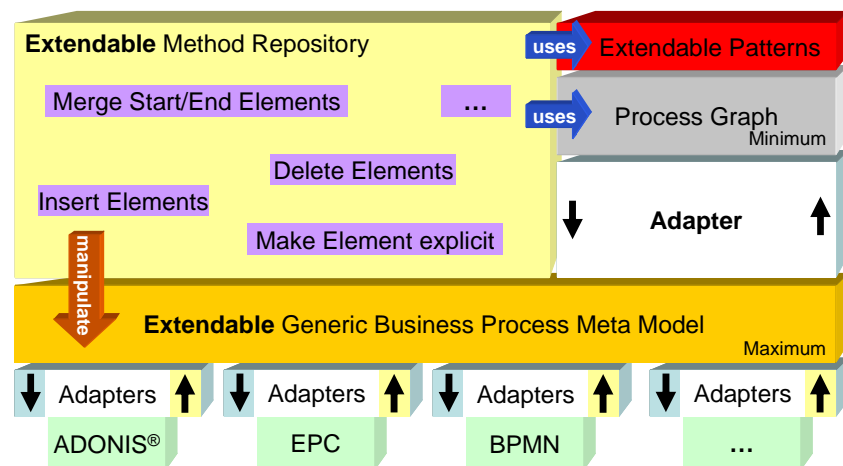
**Extendable** Method Repository

Merge Start/End Elements

…

Delete Elements

Insert Elements

Make Element explicit

uses

Extendable Patterns

uses

Process Graph

Minimum

Adapter

manipulate

**Extendable** Generic Business Process Meta Model

Maximum

Adapters

Adapters

Adapters

Adapters

ADONIS®

EPC

BPMN

…